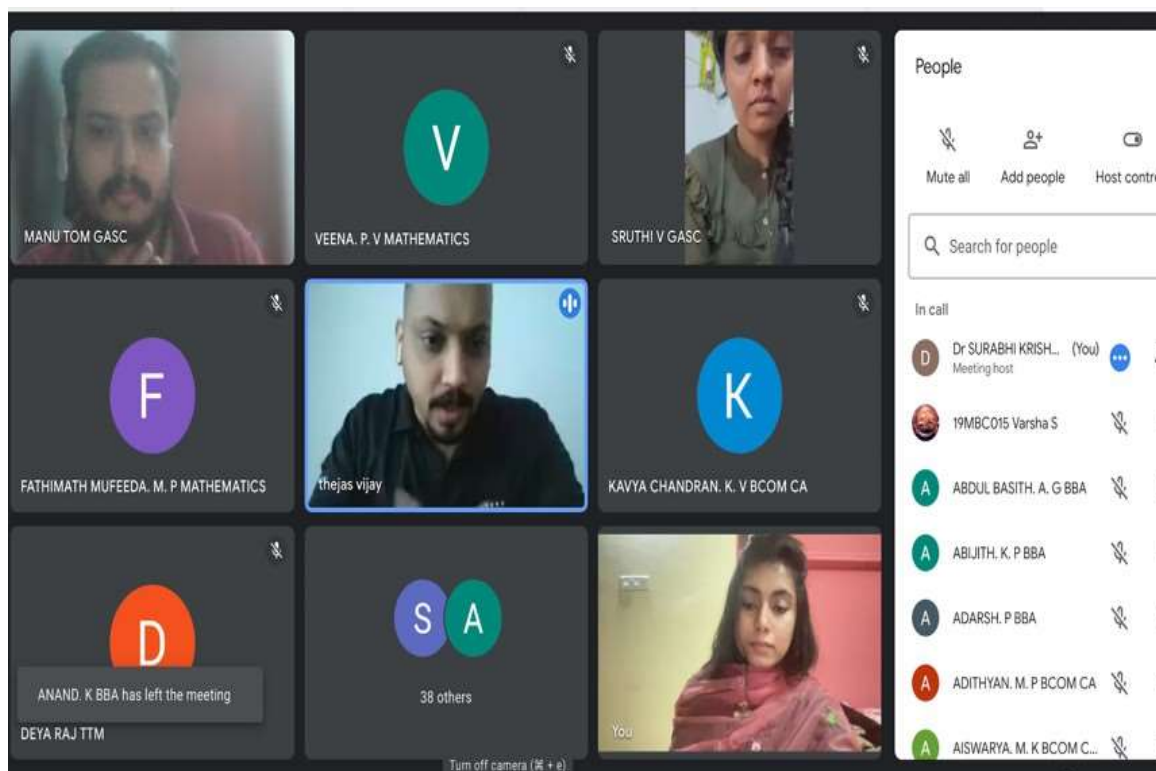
MANU TOM GASC

V

VEENA. P. V MATHEMATICS

SRUTHI V GASC

F

FATHIMATH MUFEEDA. M. P MATHEMATICS

thejas vijay

K

KAVYA CHANDRAN. K. V BCOM CA

D

ANAND. K BBA has left the meeting

DEYA RAJ TTM

S A

38 others

You

Turn off camera (⌘ + e)

People

Mute all

Add people

Host contr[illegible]

Search for people

In call

D Dr SURABHI KRISH... (You) Meeting host

19MBC015 Varsha S

A ABDUL BASITH. A. G BBA

A ABIJITH. K. P BBA

A ADARSH. P BBA

A ADITHYAN. M. P BCOM CA

A AISWARYA. M. K BCOM C...